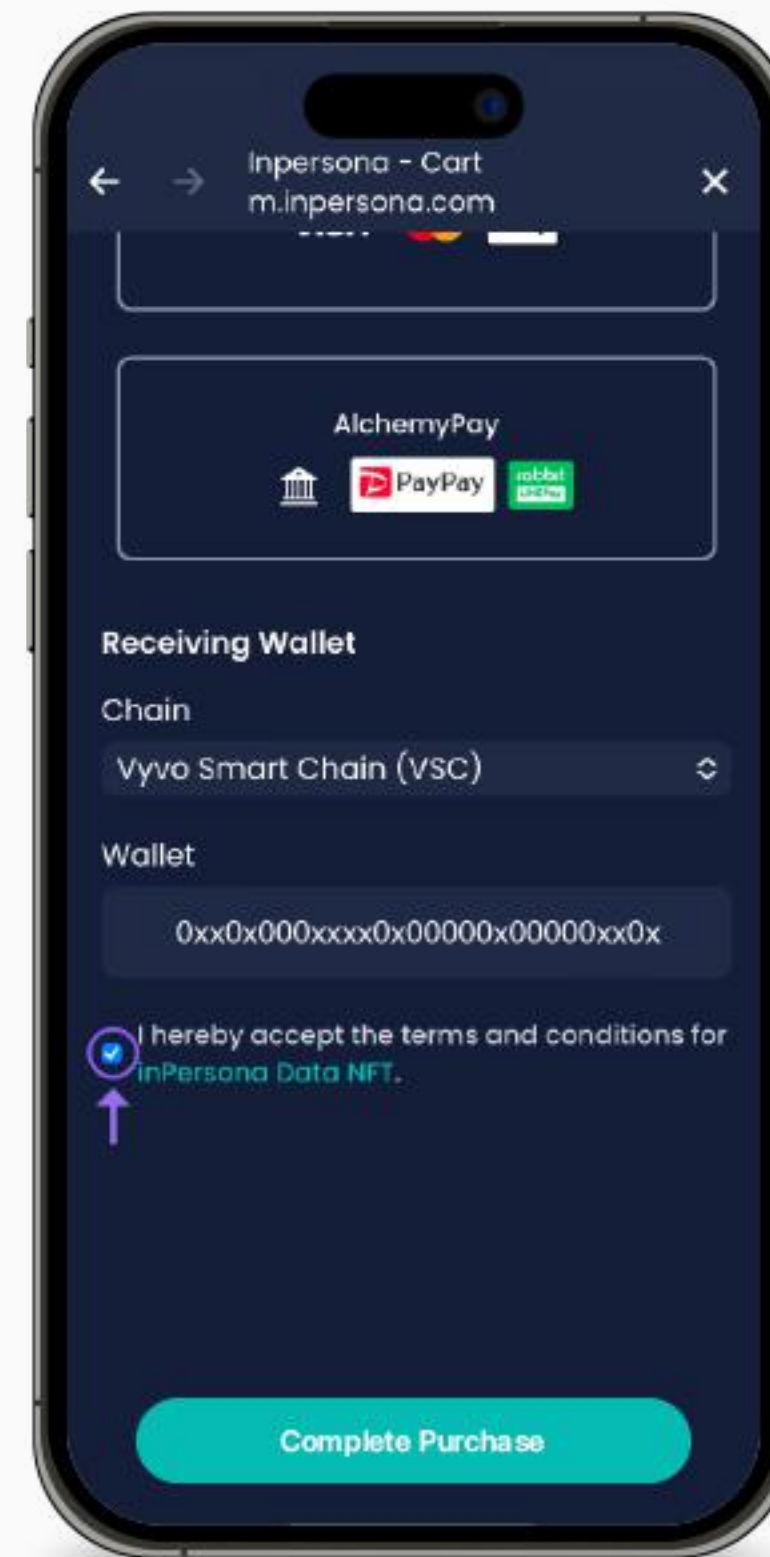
Inpersona - Cart
m.inpersona.com

AlchemyPay

PayPay

rabbit

Receiving Wallet

Chain

Vyvo Smart Chain (VSC)

Wallet

0xx0x000xxxx0x00000x00000xx0x

I hereby accept the terms and conditions for inPersona Data NFT.

Complete Purchase